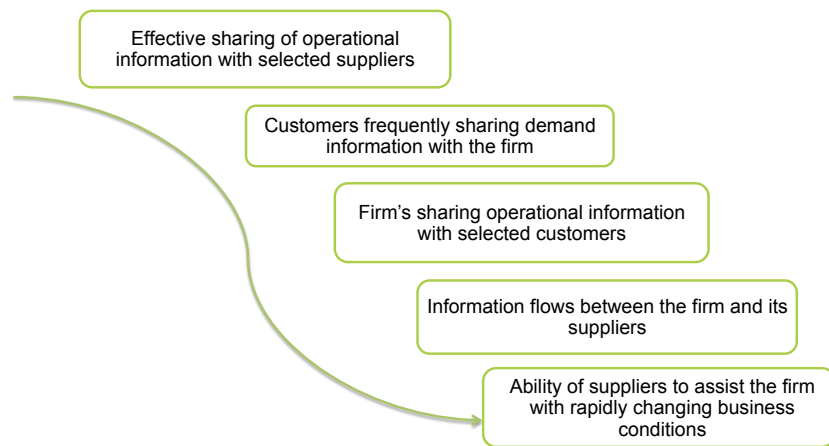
Effective sharing of operational information with selected suppliers

Customers frequently sharing demand information with the firm

Firm’s sharing operational information with selected customers

Information flows between the firm and its suppliers

Ability of suppliers to assist the firm with rapidly changing business conditions